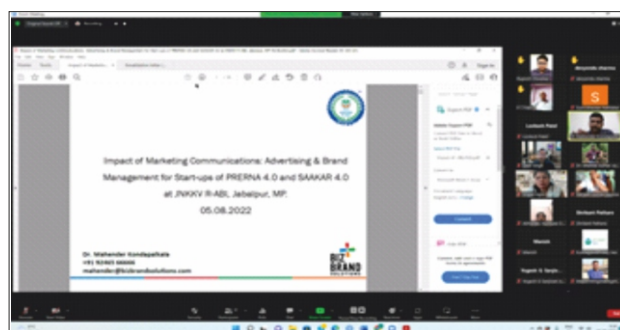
Impact of Marketing Communications: Advertising & Brand Management for Start-ups of PRERNA 4.0 and SAAKAR 4.0 at JNKVV R-ABI, Jabalpur, MP.

05.08.2022

Dr. Mahender Kondapalkala
+91 92465 66666
mahender@bizbrandsolutions.com

BIZ BRAND SOLUTIONS

Lockwin Reed

S